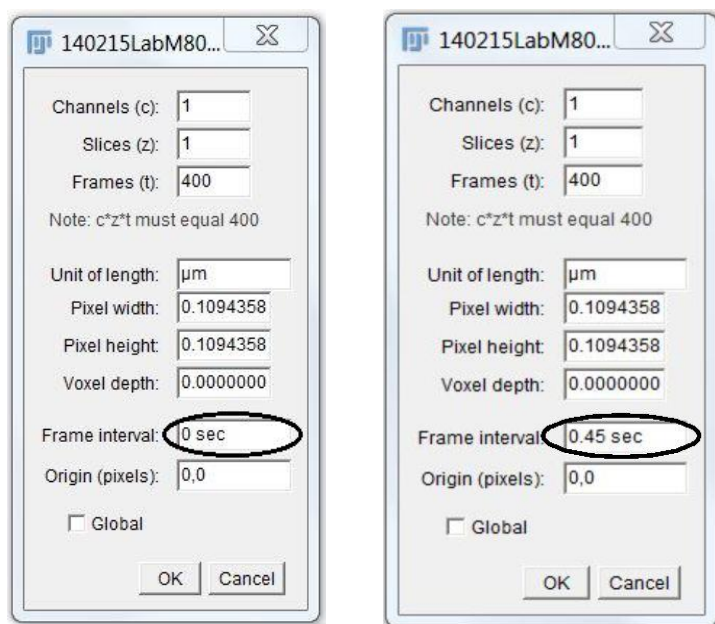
140215LabM80...

Channels (c): 1
Slices (z): 1
Frames (t): 400
Note: c*z*t must equal 400

Unit of length: µm
Pixel width: 0.1094358
Pixel height: 0.1094358
Voxel depth: 0.0000000

Frame interval: 0 sec
Origin (pixels): 0,0

Global

OK Cancel

140215LabM80...

Channels (c): 1
Slices (z): 1
Frames (t): 400
Note: c*z*t must equal 400

Unit of length: µm
Pixel width: 0.1094358
Pixel height: 0.1094358
Voxel depth: 0.0000000

Frame interval: 0.45 sec
Origin (pixels): 0,0

Global

OK Cancel